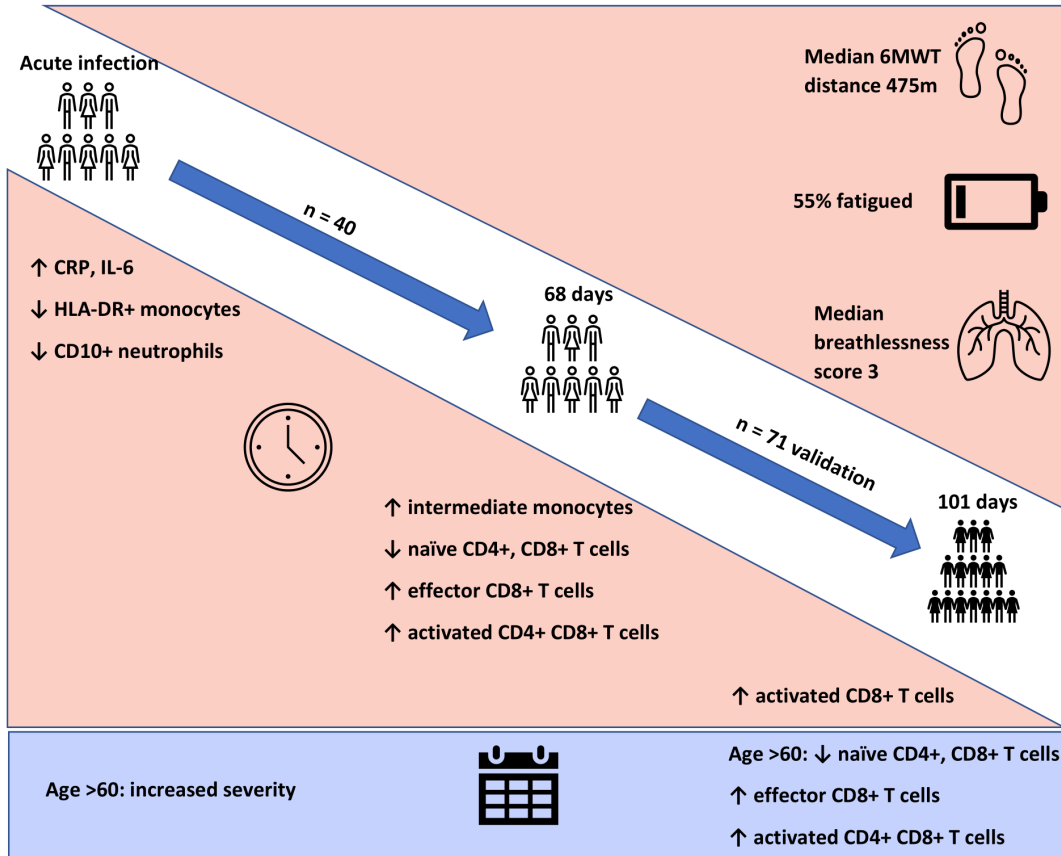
Acute infection

n = 40

68 days

n = 71 validation

101 days

Median 6MWT distance 475m

55% fatigued

Median breathlessness score 3

↑ CRP, IL-6

↓ HLA-DR+ monocytes

↓ CD10+ neutrophils

↑ intermediate monocytes

↓ naïve CD4+, CD8+ T cells

↑ effector CD8+ T cells

↑ activated CD4+ CD8+ T cells

↑ activated CD8+ T cells

Age >60: increased severity

Age >60: ↓ naïve CD4+, CD8+ T cells

↑ effector CD8+ T cells

↑ activated CD4+ CD8+ T cells